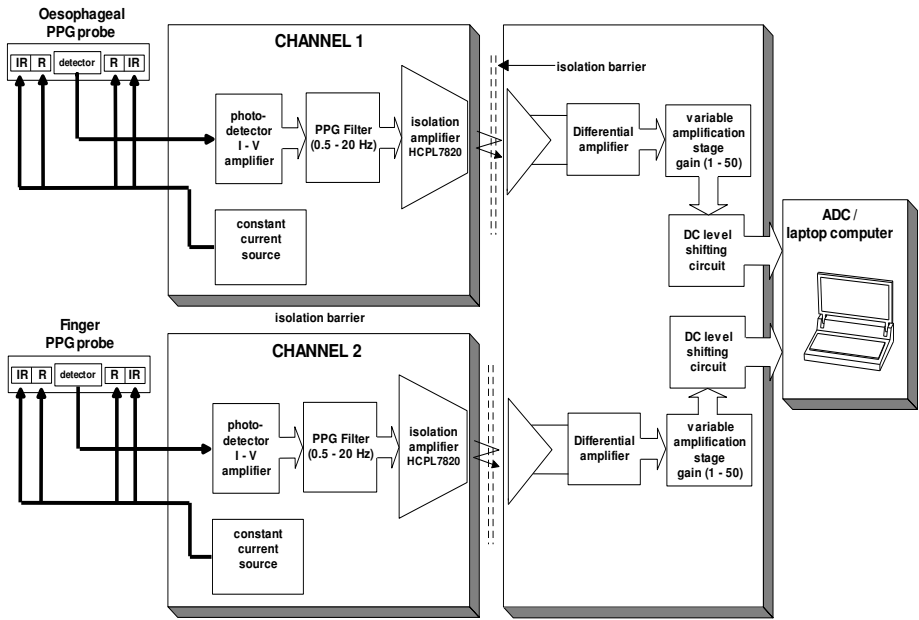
Oesophageal PPG probe

IR R detector R IR

CHANNEL 1

isolation barrier

photo-detector I - V amplifier

PPG Filter (0.5 - 20 Hz)

isolation amplifier HCPL7820

Differential amplifier

variable amplification stage gain (1 - 50)

constant current source

DC level shifting circuit

ADC / laptop computer

isolation barrier

Finger PPG probe

IR R detector R IR

CHANNEL 2

DC level shifting circuit

photo-detector I - V amplifier

PPG Filter (0.5 - 20 Hz)

isolation amplifier HCPL7820

Differential amplifier

variable amplification stage gain (1 - 50)

constant current source